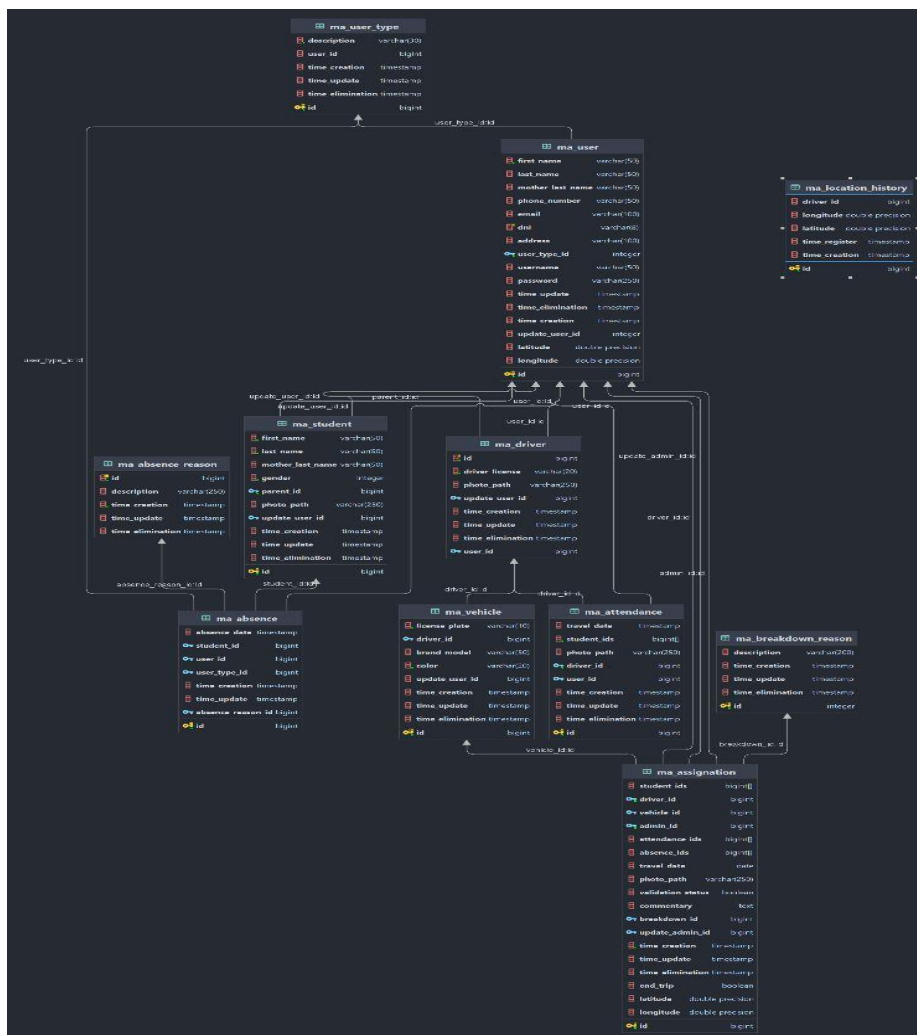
ma_user_type
description varchar(30)
user_id bigint
time_creation timestamp
time_update timestamp
time_elimination timestamp
id bigint

user_type_id:id

ma_user
first_name varchar(50)
last_name varchar(50)
mother_last_name varchar(50)
phone_number varchar(50)
email varchar(100)
dni varchar(8)
address varchar(100)
user_type_id integer
username varchar(50)
password varchar(250)
time_update timestamp
time_elimination timestamp
time_creation timestamp
update_user_id integer
latitude double precision
longitude double precision
id bigint

ma_location_history
driver_id bigint
longitude double precision
latitude double precision
time_register timestamp
time_creation timestamp
id bigint

user_type_id:id

update_user_id:id
update_user_id:id
parent_id:id
user_id:id
user_id:id
user_id:id

ma_student
first_name varchar(50)
last_name varchar(50)
mother_last_name varchar(50)
gender integer
parent_id bigint
photo_path varchar(250)
update_user_id bigint
time_creation timestamp
time_update timestamp
time_elimination timestamp
id bigint

ma_driver
id bigint
driver_license varchar(20)
photo_path varchar(250)
update_user_id bigint
time_creation timestamp
time_update timestamp
time_elimination timestamp
user_id bigint

update_admin_id:id
driver_id:id
admin_id:id

ma_absence_reason
id bigint
description varchar(250)
time_creation timestamp
time_update timestamp
time_elimination timestamp

absence_reason_id:id
student_id:id
driver_id:id
driver_id:id

ma_absence
absence_date timestamp
student_id bigint
user_id bigint
user_type_id bigint
time_creation timestamp
time_update timestamp
absence_reason_id bigint
id bigint

ma_vehicle
license_plate varchar(10)
driver_id bigint
brand_model varchar(50)
color varchar(20)
update_user_id bigint
time_creation timestamp
time_update timestamp
time_elimination timestamp
id bigint

ma_attendance
travel_date timestamp
student_ids bigint[]
photo_path varchar(250)
driver_id bigint
user_id bigint
time_creation timestamp
time_update timestamp
time_elimination timestamp
id bigint

ma_breakdown_reason
description varchar(200)
time_creation timestamp
time_update timestamp
time_elimination timestamp
id integer

vehicle_id:id
breakdown_id:id

ma_assignation
student_ids bigint[]
driver_id bigint
vehicle_id bigint
admin_id bigint
attendance_ids bigint[]
absence_ids bigint[]
travel_date date
photo_path varchar(250)
validation_status boolean
commentary text
breakdown_id bigint
update_admin_id bigint
time_creation timestamp
time_update timestamp
time_elimination timestamp
end_trip boolean
latitude double precision
longitude double precision
id bigint